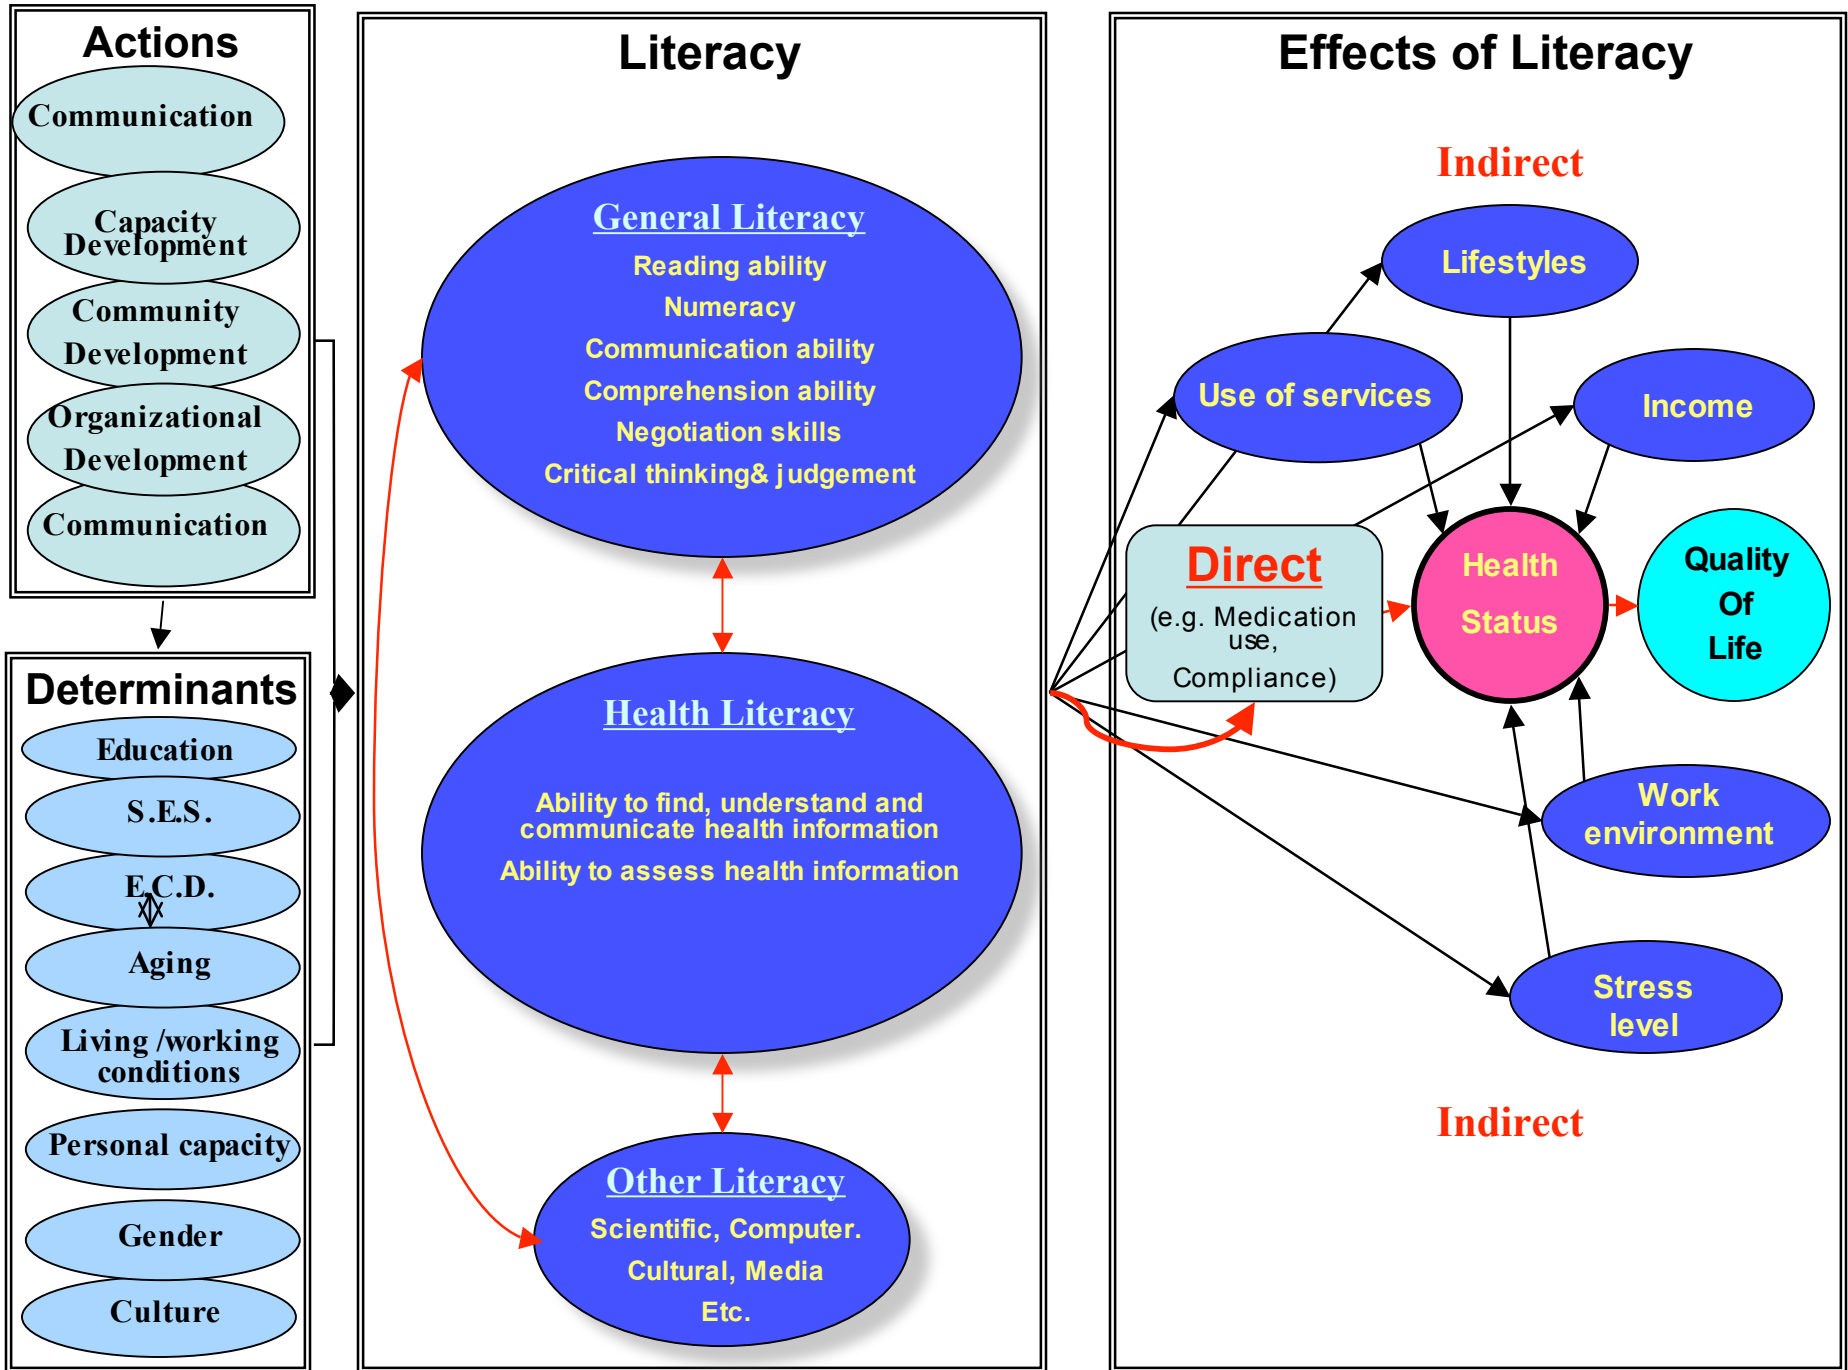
Actions

Communication

Capacity Development

Community Development

Organizational Development

Communication

Determinants

Education

S.E.S.

E.C.D.

Aging

Living /working conditions

Personal capacity

Gender

Culture

Literacy

General Literacy
Reading ability
Numeracy
Communication ability
Comprehension ability
Negotiation skills
Critical thinking& judgement

Health Literacy

Ability to find, understand and communicate health information
Ability to assess health information

Other Literacy
Scientific, Computer.
Cultural, Media
Etc.

Effects of Literacy

Indirect

Lifestyles

Use of services

Income

Direct
(e.g. Medication use,
Compliance)

Health Status

Quality Of Life

Work environment

Stress level

Indirect